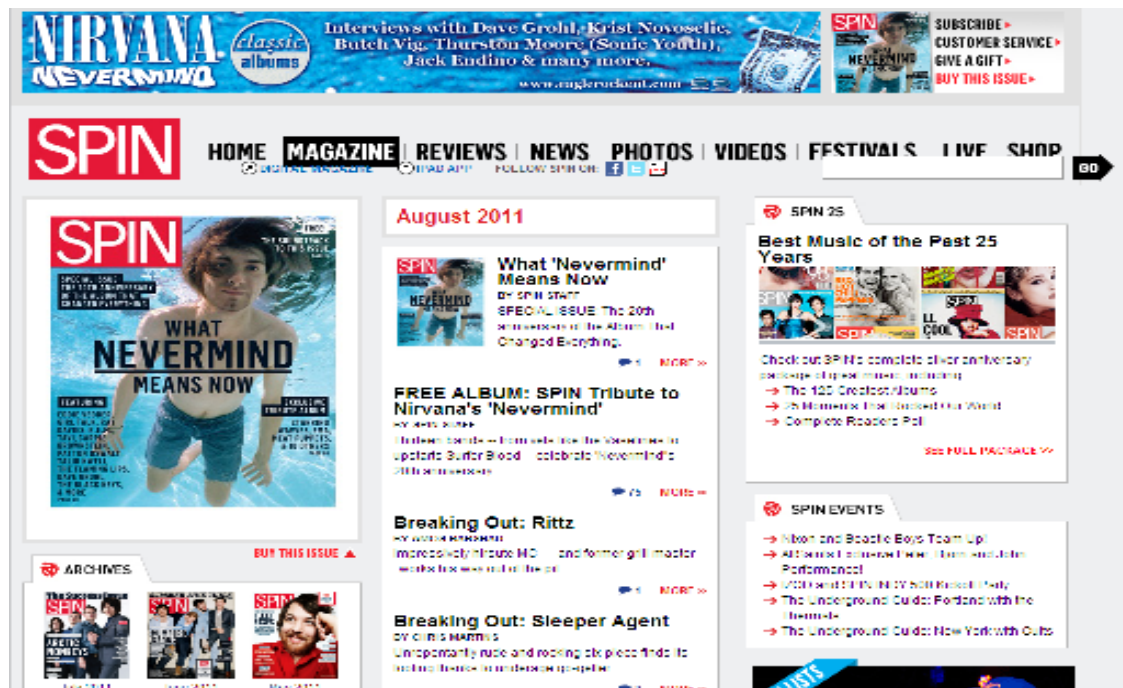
NIRVANA NEVERMIND classic albums Interviews with Dave Grohl, Krist Novoselic, Butch Vig, Thurston Moore (Sonic Youth), Jack Endino & many more.

SPIN NEVERMIND

SUBSCRIBE ▸
CUSTOMER SERVICE ▸
GIVE A GIFT ▸
BUY THIS ISSUE ▸

SPIN

HOME | MAGAZINE | REVIEWS | NEWS | PHOTOS | VIDEOS | FESTIVALS | LIVE | SHOP

DIGITAL MAGAZINE IPAD APP FOLLOW SPIN ON:

GO

SPIN

WHAT NEVERMIND MEANS NOW

BUY THIS ISSUE ▲

ARCHIVES

SPIN ARCTIC MONKEYS

SPIN

SPIN

August 2011

What 'Nevermind' Means Now
BY SPIN STAFF
SPECIAL ISSUE The 20th anniversary of the Album That Changed Everything.

1 MORE »

FREE ALBUM: SPIN Tribute to Nirvana's 'Nevermind'
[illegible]
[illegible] 'Nevermind's 20th anniversary

75 MORE »

Breaking Out: Rittz
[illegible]

1 MORE »

Breaking Out: Sleeper Agent
BY CHRIS MARTINS
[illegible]

SPIN 25

Best Music of the Past 25 Years

Check out SPIN's complete silver anniversary package of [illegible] including
→ The 125 Greatest Albums
→ 25 Moments That Rocked Our World
→ Complete Readers Poll

See FULL PACKAGE »

SPIN EVENTS

→ Nixon and Beastie Boys Team Up!
→ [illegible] Performance!
→ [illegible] Party
→ The Underground Guide: Portland with the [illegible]
→ The Underground Guide: New York with Cults